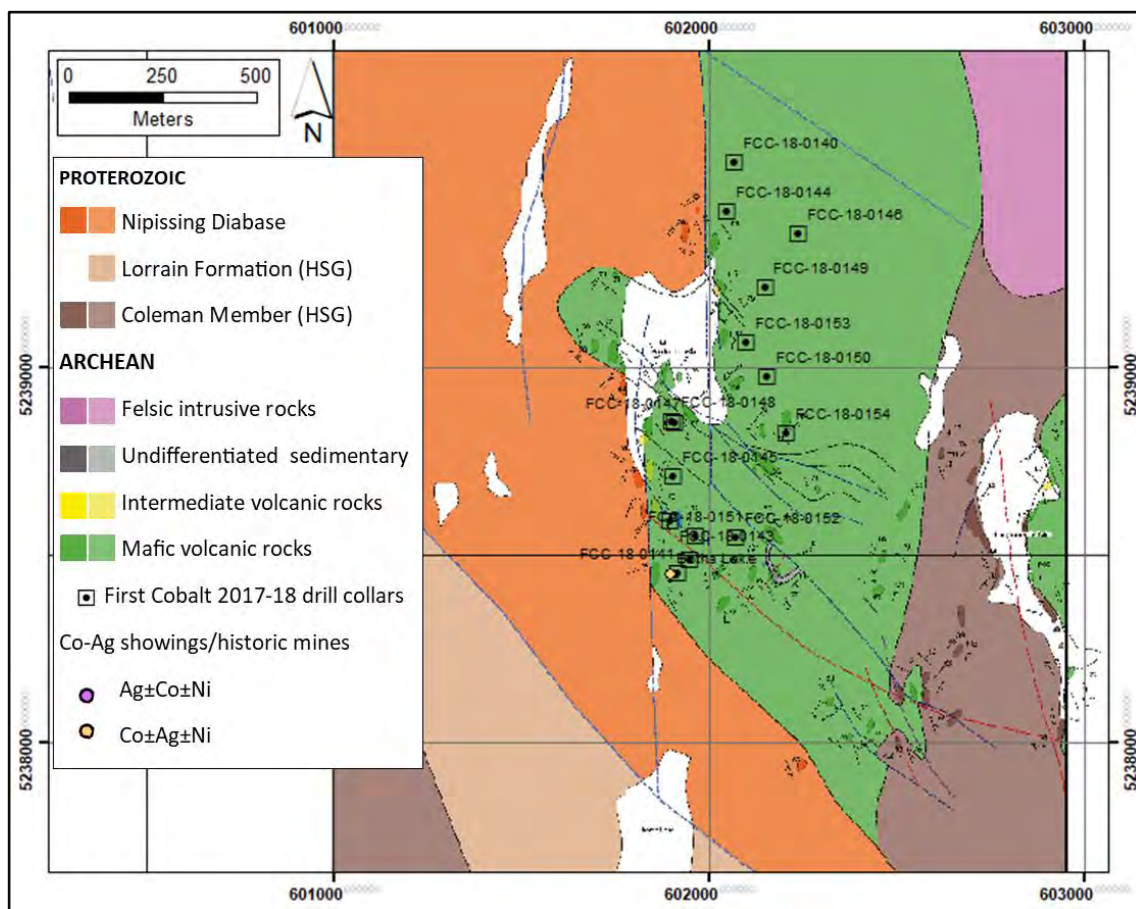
601000
602000
603000

0 250 500
Meters
N

PROTEROZOIC
Nipissing Diabase
Lorrain Formation (HSG)
Coleman Member (HSG)
ARCHEAN
Felsic intrusive rocks
Undifferentiated sedimentary
Intermediate volcanic rocks
Mafic volcanic rocks
First Cobalt 2017-18 drill collars
Co-Ag showings/historic mines
Ag±Co±Ni
Co±Ag±Ni

FCC-18-0140
FCC-18-0144
FCC-18-0146
FCC-18-0149
FCC-18-0153
FCC-18-0150
FCC-18-0147
FCC-18-0148
FCC-18-0154
FCC-18-0145
FCC-18-0151
FCC-18-0152
FCC-18-0143
FCC-18-0141

5239000
5238000
5239000
5238000

601000
602000
603000